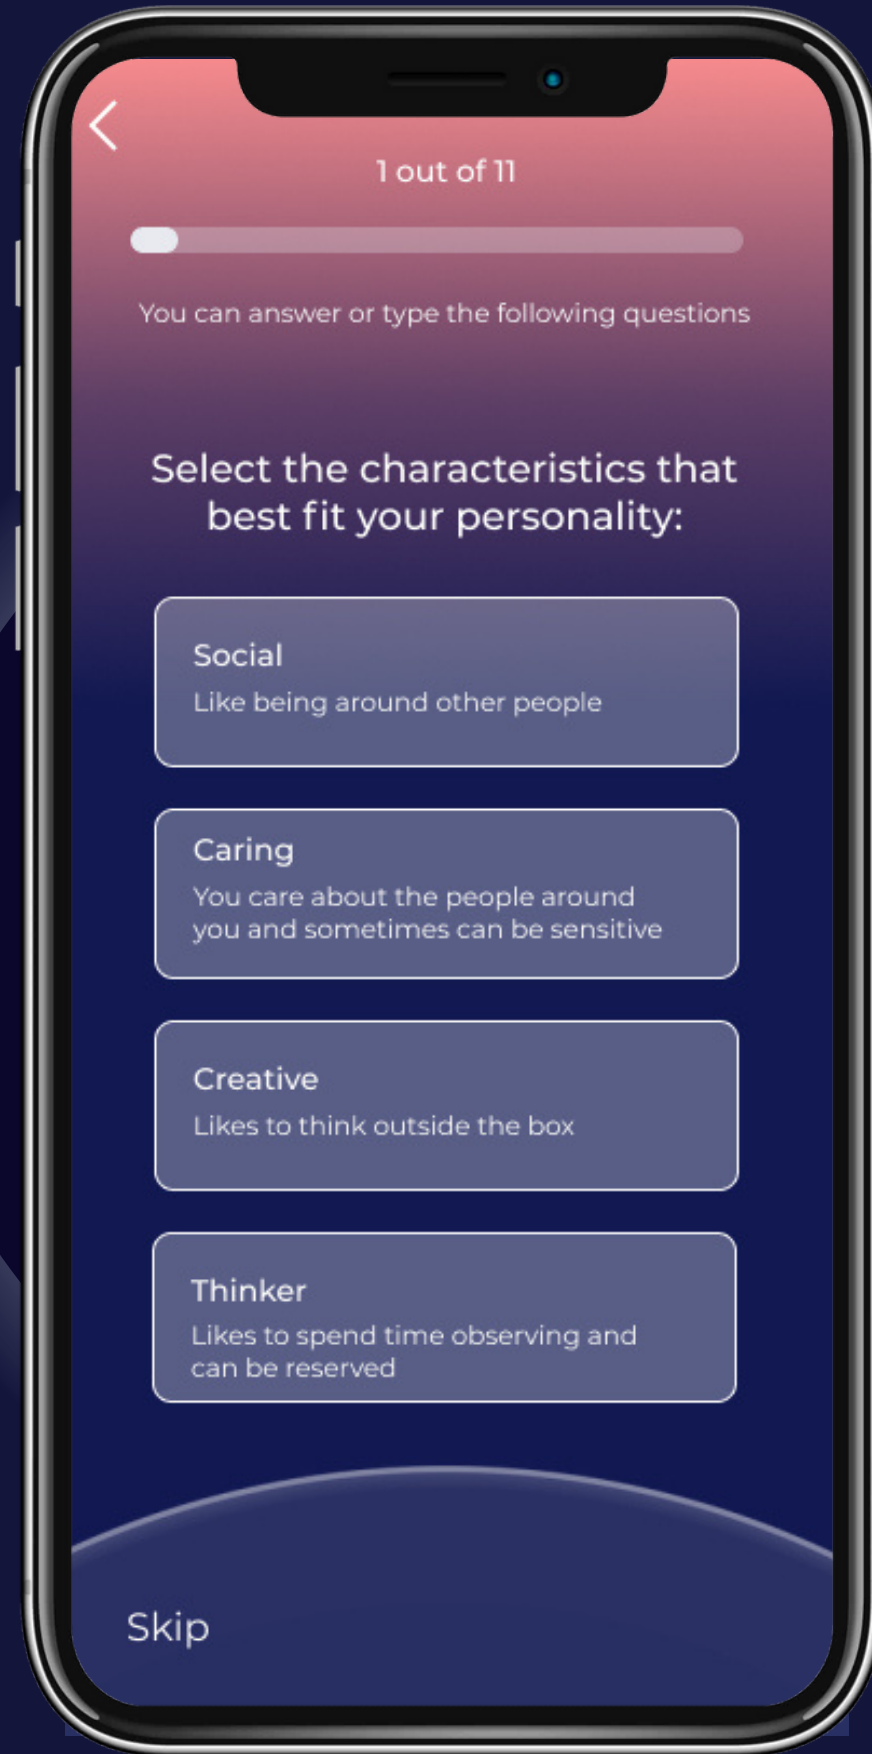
1 out of 11

You can answer or type the following questions

Select the characteristics that best fit your personality:

Social
Like being around other people

Caring
You care about the people around you and sometimes can be sensitive

Creative
Likes to think outside the box

Thinker
Likes to spend time observing and can be reserved

Skip